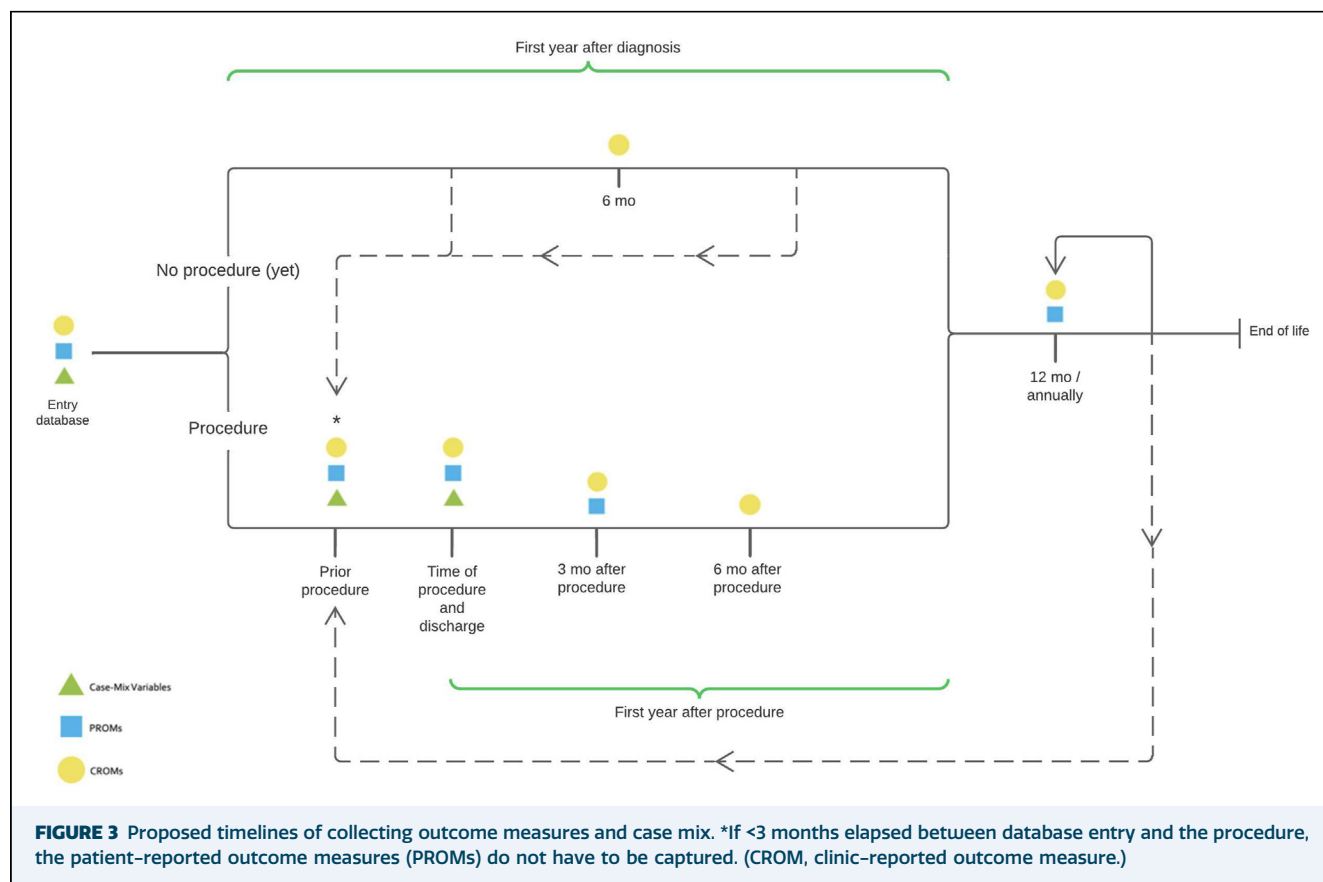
First year after diagnosis

6 mo

No procedure (yet)

Entry database

Procedure

End of life

12 mo / annually

*

Prior procedure

Time of procedure and discharge

3 mo after procedure

6 mo after procedure

First year after procedure

Case-Mix Variables

PROMs

CROMs

FIGURE 3 Proposed timelines of collecting outcome measures and case mix. *If <3 months elapsed between database entry and the procedure, the patient-reported outcome measures (PROMs) do not have to be captured. (CROM, clinic-reported outcome measure.)